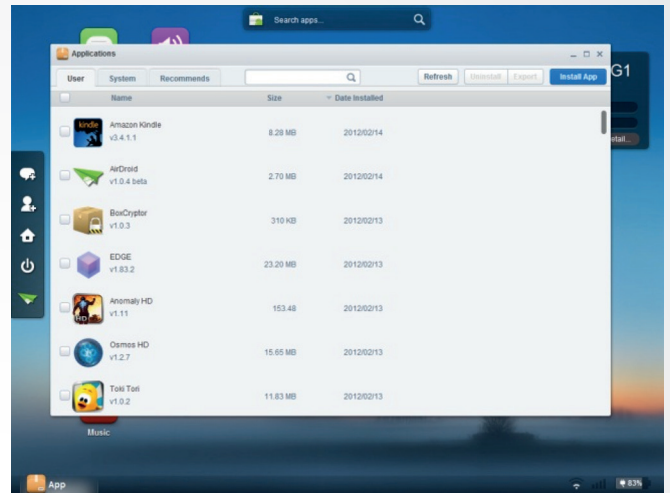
Search apps...

Applications

User | System | Recommends

Refresh | Uninstall | Export | Install App

| | Name | Size | Date Installed |
|---|---|---|---|
| kindle | Amazon Kindle v3.4.1.1 | 8.28 MB | 2012/02/14 |
| | AirDroid v1.0.4 beta | 2.70 MB | 2012/02/14 |
| | BoxCryptor v1.0.3 | 310 KB | 2012/02/13 |
| | EDGE v1.83.2 | 23.20 MB | 2012/02/13 |
| HD | Anomaly HD v1.11 | 153.48 | 2012/02/13 |
| | Osmos HD v1.2.7 | 15.65 MB | 2012/02/13 |
| | Toki Tori v1.0.2 | 11.83 MB | 2012/02/13 |

G1

Install

Music

App

83%